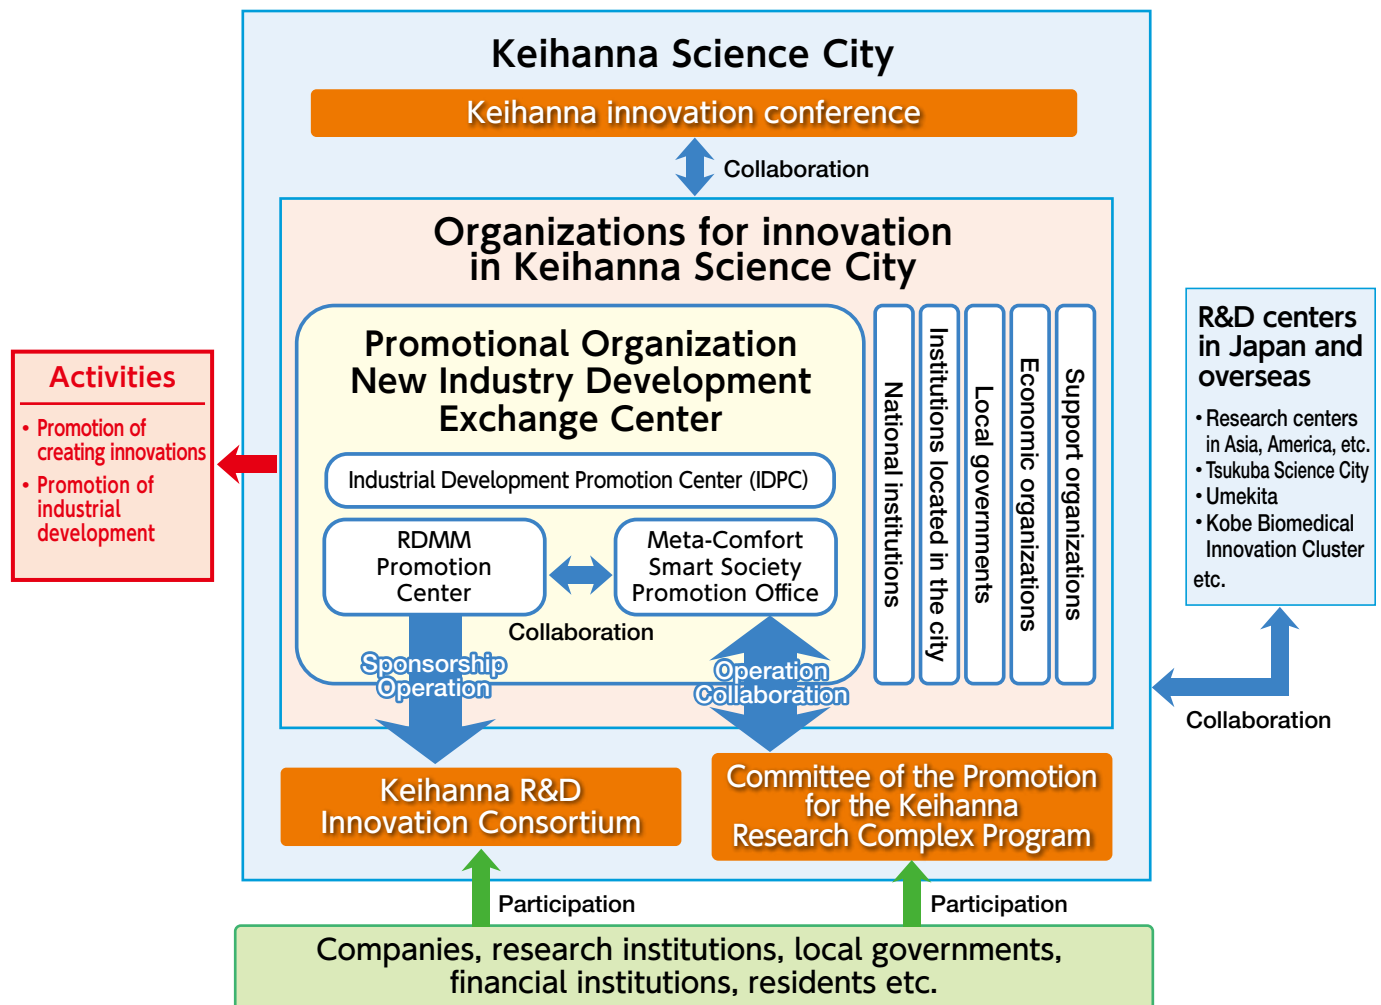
Keihanna Science City

Keihanna innovation conference

Collaboration

Organizations for innovation in Keihanna Science City

Promotional Organization New Industry Development Exchange Center

Industrial Development Promotion Center (IDPC)

RDMM Promotion Center

Meta-Comfort Smart Society Promotion Office

Collaboration

National institutions

Institutions located in the city

Local governments

Economic organizations

Support organizations

Sponsorship Operation

Operation Collaboration

Activities

• Promotion of creating innovations

• Promotion of industrial development

R&D centers in Japan and overseas

• Research centers in Asia, America, etc.

• Tsukuba Science City

• Umekita

• Kobe Biomedical Innovation Cluster

etc.

Collaboration

Keihanna R&D Innovation Consortium

Committee of the Promotion for the Keihanna Research Complex Program

Participation

Participation

Companies, research institutions, local governments, financial institutions, residents etc.